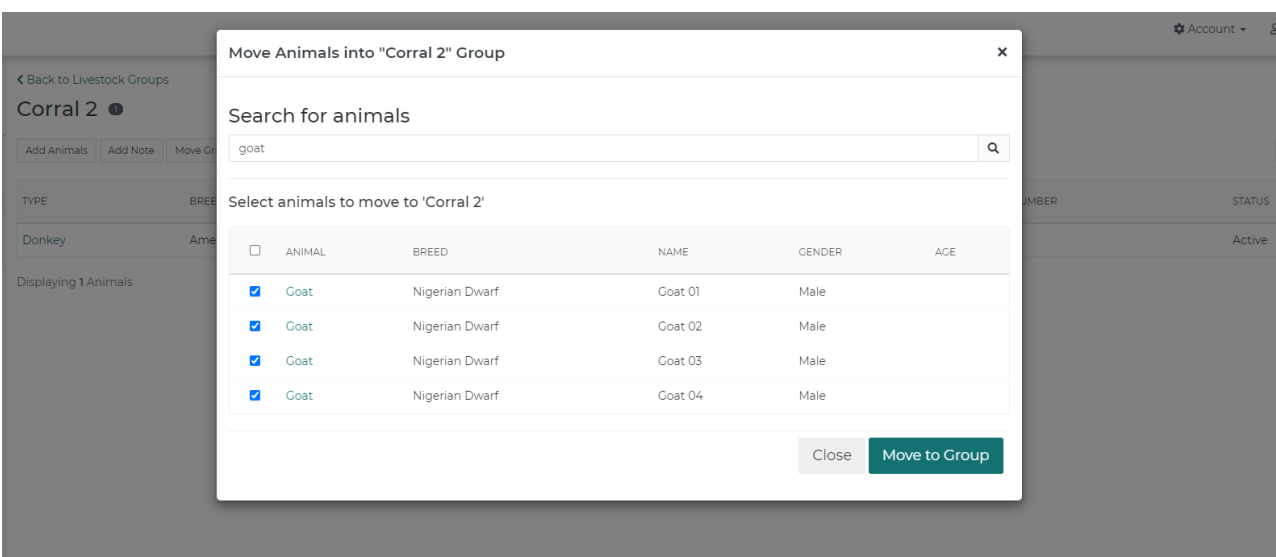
Account

‹ Back to Livestock Groups

Corral 2 1

Add Animals | Add Note | Move Gr

| TYPE | BREE | | UMBER | STATUS |
|---|---|---|---|---|
| Donkey | Ame | | | Active |

Displaying 1 Animals

Move Animals into "Corral 2" Group ×

Search for animals

goat

Select animals to move to 'Corral 2'

| ☐ | ANIMAL | BREED | NAME | GENDER | AGE |
|---|---|---|---|---|---|
| ☑ | Goat | Nigerian Dwarf | Goat 01 | Male | |
| ☑ | Goat | Nigerian Dwarf | Goat 02 | Male | |
| ☑ | Goat | Nigerian Dwarf | Goat 03 | Male | |
| ☑ | Goat | Nigerian Dwarf | Goat 04 | Male | |

Close | Move to Group